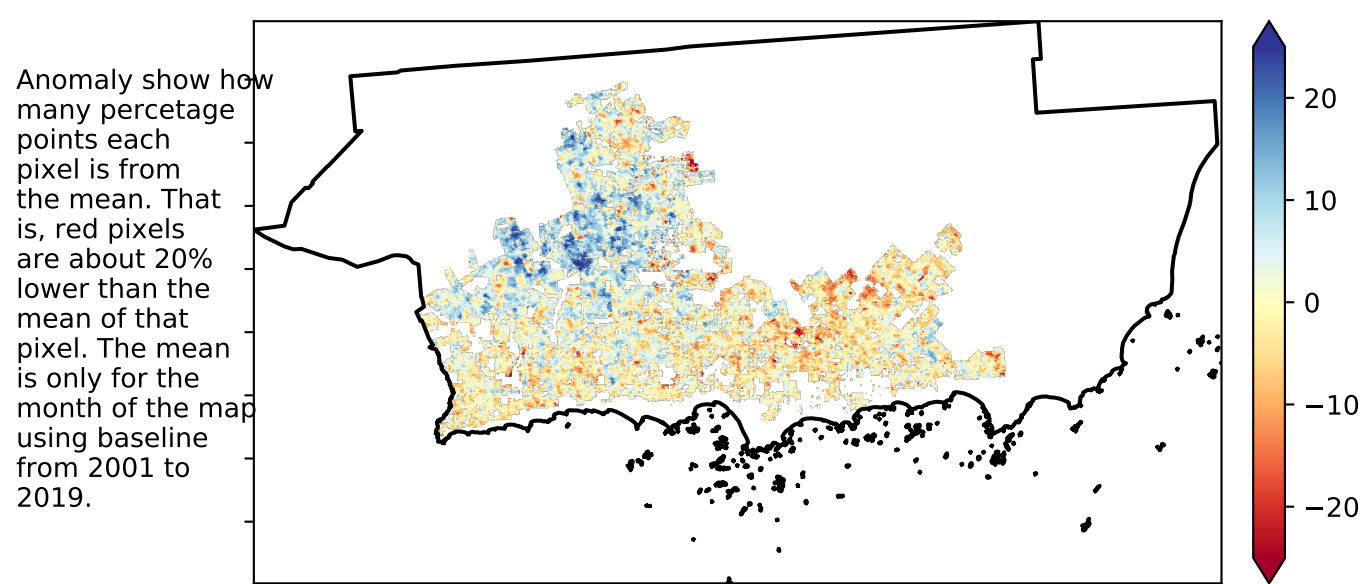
Anomaly show how many percetage points each pixel is from the mean. That is, red pixels are about 20% lower than the mean of that pixel. The mean is only for the month of the map using baseline from 2001 to 2019.

20
10
0
−10
−20